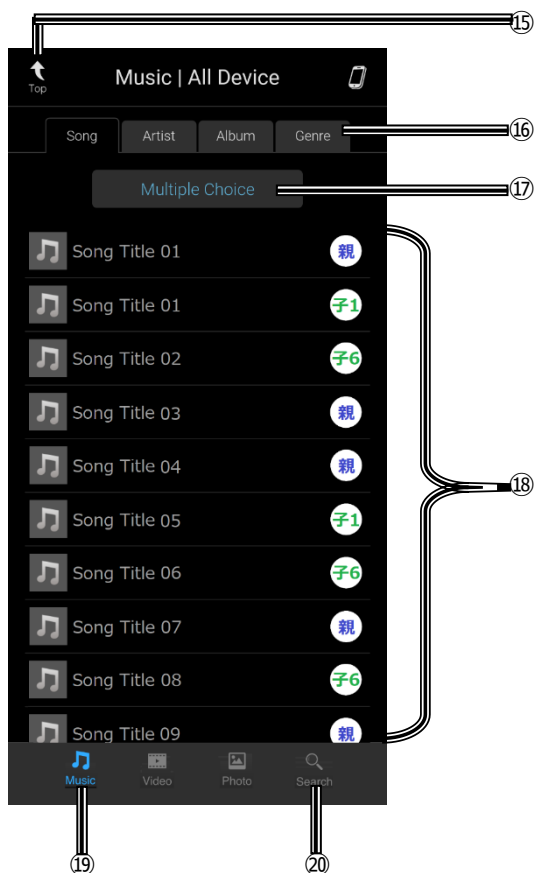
⑮

Top

Music | All Device

Song | Artist | Album | Genre

⑯

Multiple Choice

⑰

Song Title 01 親

Song Title 01 子1

Song Title 02 子6

Song Title 03 親

Song Title 04 親

Song Title 05 子1

Song Title 06 子6

Song Title 07 親

Song Title 08 子6

Song Title 09 親

⑱

Music Video Photo Search

⑲ ⑳